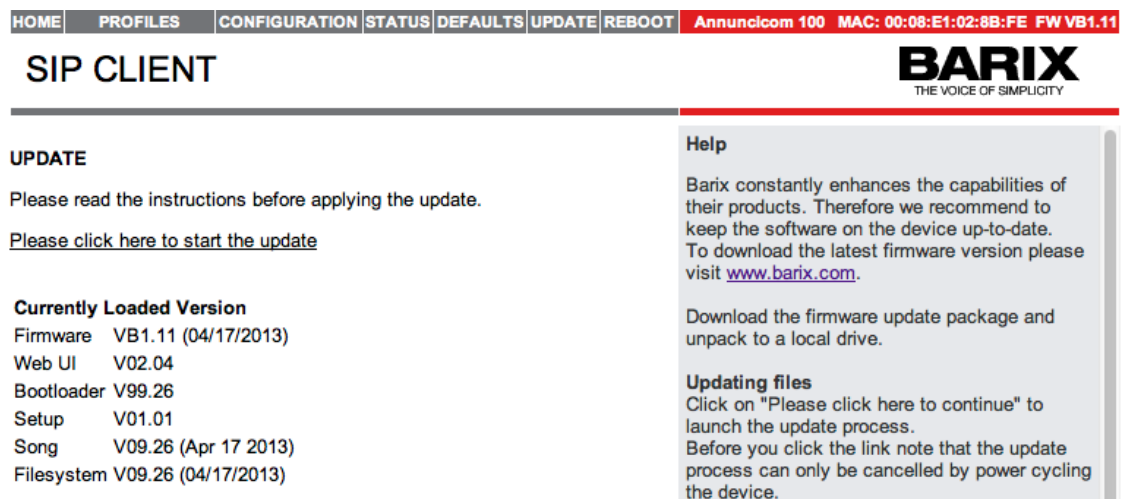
HOME | PROFILES | CONFIGURATION | STATUS | DEFAULTS | UPDATE | REBOOT | Annuncicom 100 MAC: 00:08:E1:02:8B:FE FW VB1.11

SIP CLIENT

BARIX
THE VOICE OF SIMPLICITY

UPDATE

Please read the instructions before applying the update.

Please click here to start the update

| Currently Loaded Version | |
|---|---|
| Firmware | VB1.11 (04/17/2013) |
| Web UI | V02.04 |
| Bootloader | V99.26 |
| Setup | V01.01 |
| Song | V09.26 (Apr 17 2013) |
| Filesystem | V09.26 (04/17/2013) |

Help

Barix constantly enhances the capabilities of their products. Therefore we recommend to keep the software on the device up-to-date.
To download the latest firmware version please visit www.barix.com.

Download the firmware update package and unpack to a local drive.

Updating files
Click on "Please click here to continue" to launch the update process.
Before you click the link note that the update process can only be cancelled by power cycling the device.